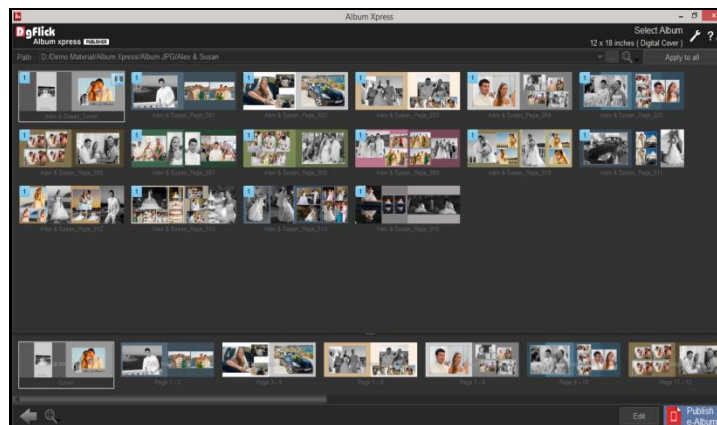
Album Xpress

DgFlick
Album xpress PUBLISHER

Select Album
12 x 18 inches ( Digital Cover )

Path D:/Demo Material/Album Xpress/Album JPG/Alex & Susan

Apply to all

Alex & Susan_Cover
Alex & Susan_Page_001
Alex & Susan_Page_002
Alex & Susan_Page_003
Alex & Susan_Page_004
Alex & Susan_Page_005
Alex & Susan_Page_006
Alex & Susan_Page_007
Alex & Susan_Page_008
Alex & Susan_Page_009
Alex & Susan_Page_010
Alex & Susan_Page_011
Alex & Susan_Page_012
Alex & Susan_Page_013
Alex & Susan_Page_014
Alex & Susan_Page_015

Cover
Page 1 - 2
Page 3 - 4
Page 5 - 6
Page 7 - 8
Page 9 - 10
Page 11 - 12

Edit
Publish e-Album